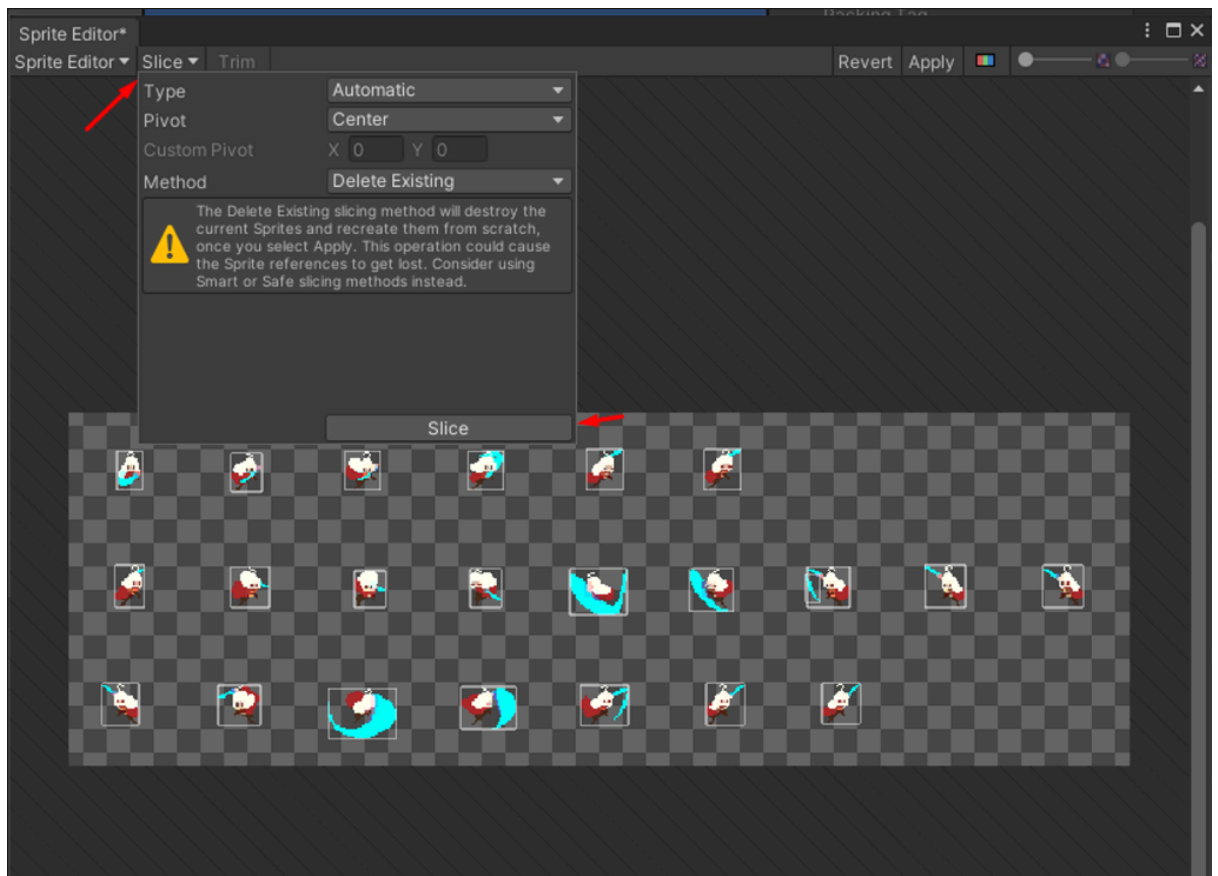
Sprite Editor*

Sprite Editor ▾ Slice ▾ Trim

Revert Apply

Type Automatic

Pivot Center

Custom Pivot X 0 Y 0

Method Delete Existing

The Delete Existing slicing method will destroy the current Sprites and recreate them from scratch, once you select Apply. This operation could cause the Sprite references to get lost. Consider using Smart or Safe slicing methods instead.

Slice